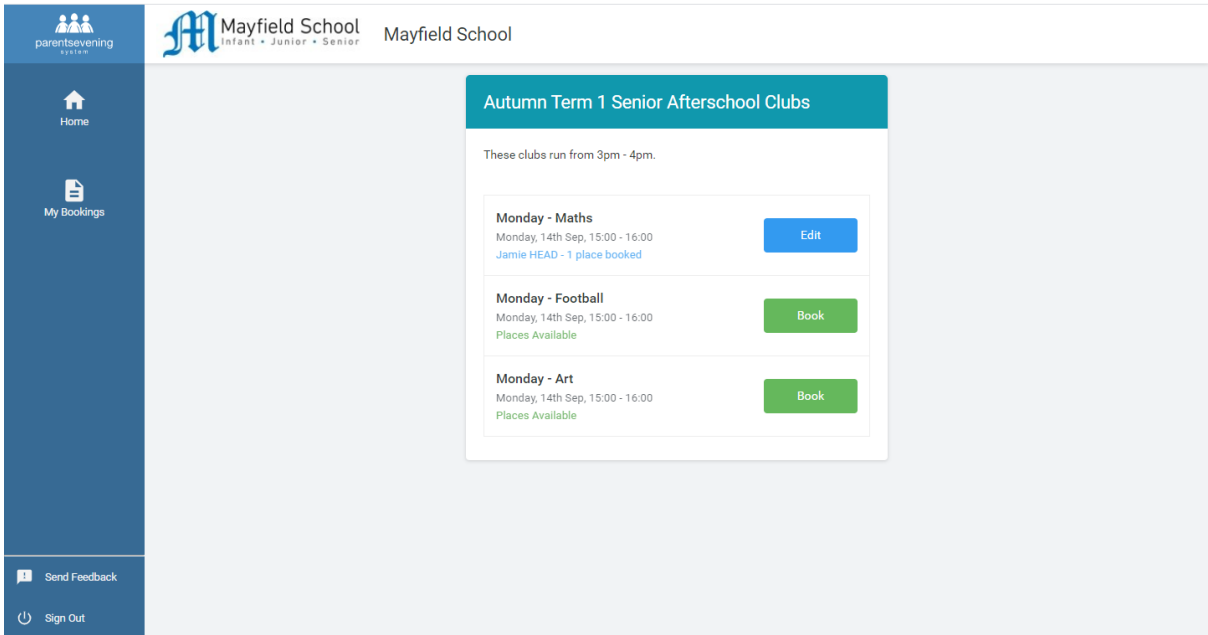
parentsevening system

Home

My Bookings

Send Feedback

Sign Out

Mayfield School Infant • Junior • Senior

Mayfield School

Autumn Term 1 Senior Afterschool Clubs

These clubs run from 3pm - 4pm.

Monday - Maths
Monday, 14th Sep, 15:00 - 16:00
Jamie HEAD - 1 place booked
Edit

Monday - Football
Monday, 14th Sep, 15:00 - 16:00
Places Available
Book

Monday - Art
Monday, 14th Sep, 15:00 - 16:00
Places Available
Book